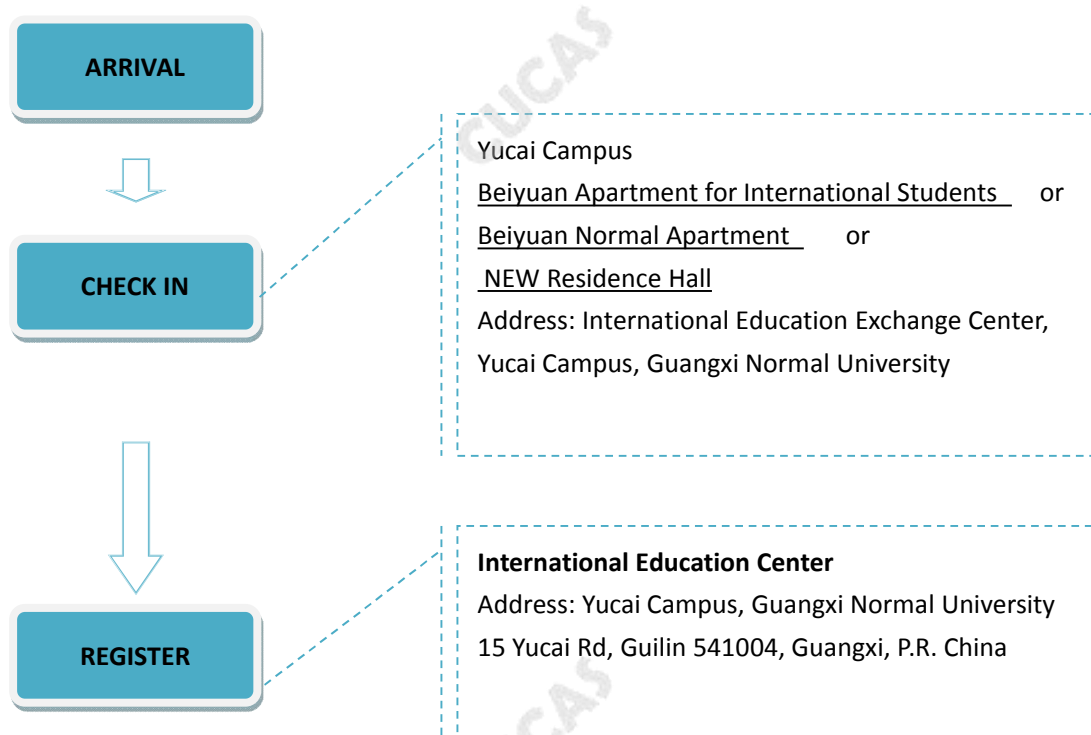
ARRIVAL

CHECK IN

REGISTER

CUCAS

Yucai Campus
Beiyuan Apartment for International Students or
Beiyuan Normal Apartment or
NEW Residence Hall
Address: International Education Exchange Center, Yucai Campus, Guangxi Normal University

International Education Center
Address: Yucai Campus, Guangxi Normal University
15 Yucai Rd, Guilin 541004, Guangxi, P.R. China

CUCAS